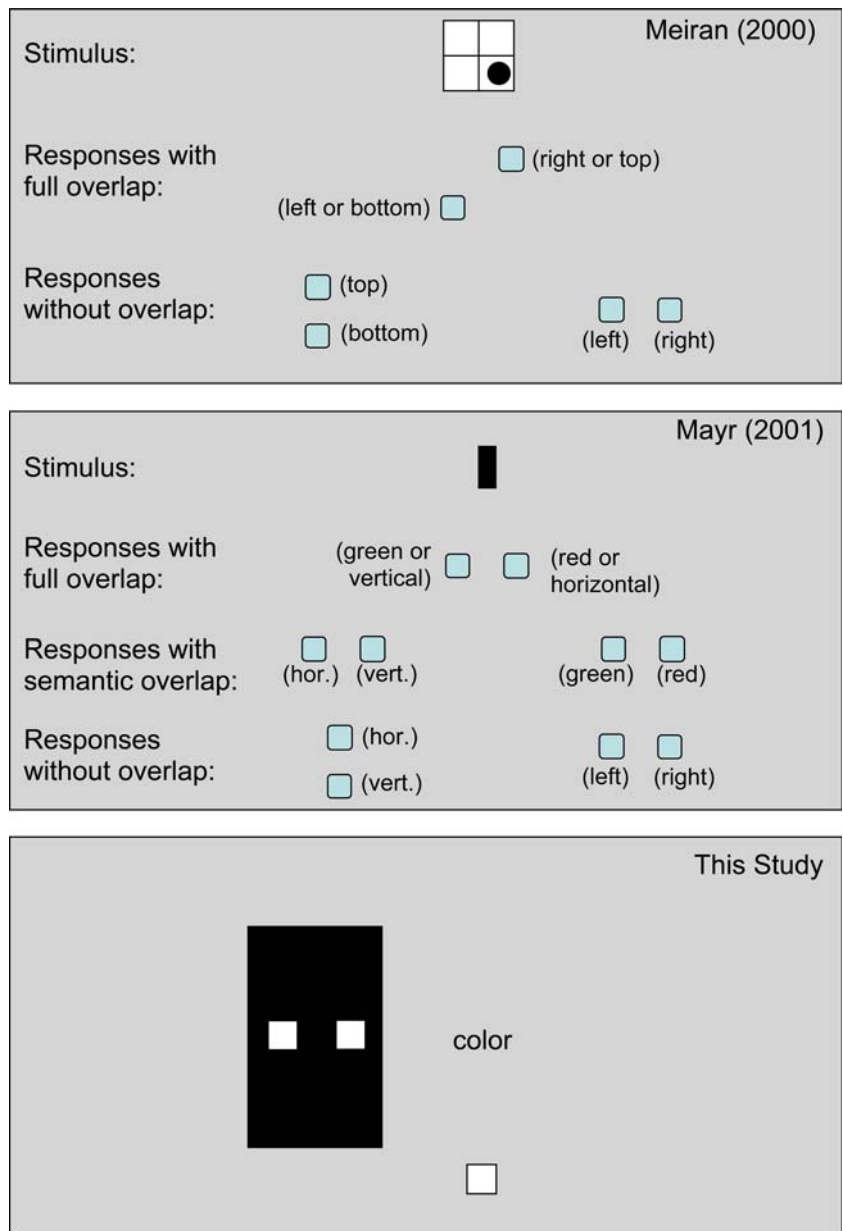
Meiran (2000)

Stimulus:

Responses with full overlap:

(right or top)

(left or bottom)

Responses without overlap:

(top)

(bottom)

(left) (right)

Mayr (2001)

Stimulus:

Responses with full overlap:

(green or vertical)

(red or horizontal)

Responses with semantic overlap:

(hor.) (vert.)

(green) (red)

Responses without overlap:

(hor.)

(vert.)

(left) (right)

This Study

color